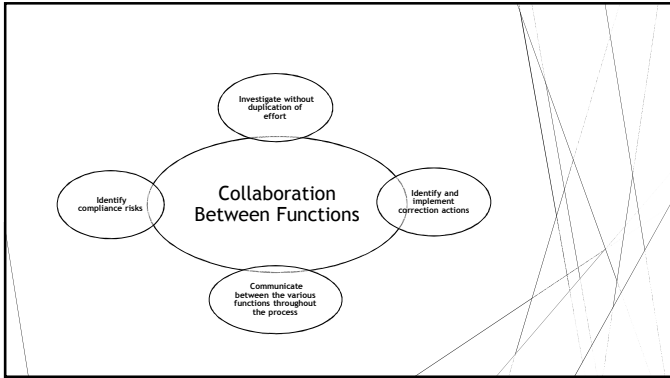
Investigate without duplication of effort

Identify compliance risks

Collaboration Between Functions

Identify and implement correction actions

Communicate between the various functions throughout the process